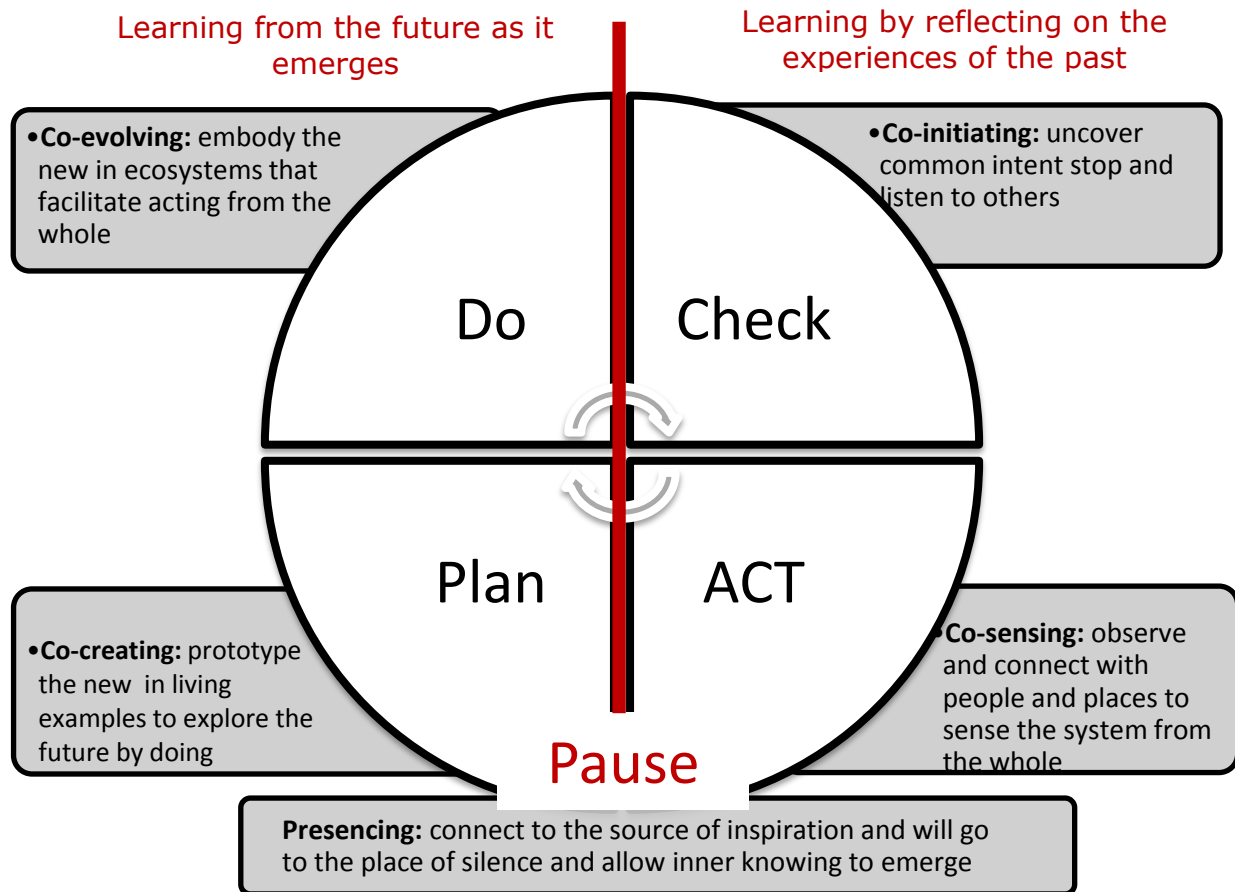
Learning from the future as it emerges

Learning by reflecting on the experiences of the past

•**Co-evolving:** embody the new in ecosystems that facilitate acting from the whole

•**Co-initiating:** uncover common intent stop and listen to others

Do

Check

Plan

ACT

•**Co-creating:** prototype the new in living examples to explore the future by doing

•**Co-sensing:** observe and connect with people and places to sense the system from the whole

Pause

**Presencing:** connect to the source of inspiration and will go to the place of silence and allow inner knowing to emerge